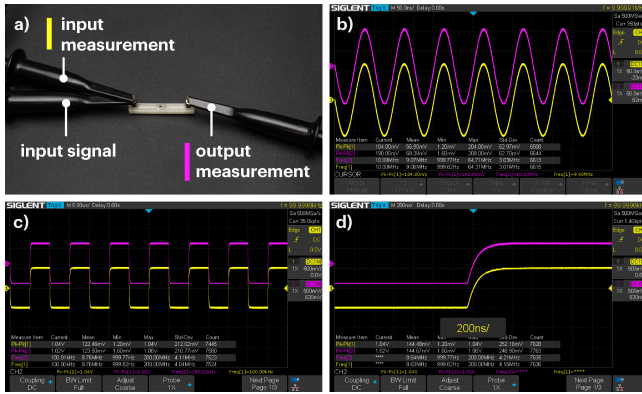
a)

input measurement

input signal

output measurement

b)

SIGLENT M 50.0ns/ Delay 0.00s

f = 9.99

Sa 500MSa/s

Curr 350pts

Edge

CH1

1X

Measure Item | Current | Mean | Min | Max | Std-Dev | Count
Pk-Pk[1] | 184.00mV | 66.50mV | 1.20mV | 204.00mV | 62.97mV | 6566
Pk-Pk[2] | 180.00mV | 66.39mV | 1.60mV | 208.00mV | 62.78mV | 6644
Freq[2] | 10.00MHz | 9.07MHz | 999.77Hz | 64.71MHz | 3.03MHz | 6613
Freq[1] | 10.00MHz | 9.90MHz | 999.82Hz | 64.21MHz | 3.01MHz | 6570

CURSOR

Pk-Pk[1]=184.00mV Pk-Pk[2]=180.00mV Freq[2]=10.00MHz Freq[1]=9.99MHz

c)

SIGLENT M 5.00us/ Delay 0.00s

f = 99.9990Hz

Sa 500MSa/s

Curr 35.0kpts

Edge

CH1

DC

0.0V

CH1

1X

500mV

5.0V

CH2

1X

500mV

620mV

Measure Item | Current | Mean | Min | Max | Std-Dev | Count
Pk-Pk[1] | 1.04V | 122.45mV | 1.20mV | 1.04V | 212.62mV | 7446
Pk-Pk[2] | 1.02V | 123.50mV | 1.60mV | 1.06V | 210.77mV | 7560
Freq[2] | 100.01kHz | 8.76kHz | 999.77Hz | 300.00MHz | 4.04MHz | 7523
Freq[1] | 100.00kHz | 8.76kHz | 999.82Hz | 300.00MHz | 4.04MHz | 7524

CH2

Pk-Pk[1]=1.04V Pk-Pk[2]=1.02V Freq[2]=100.01kHz Freq[1]=100.00kHz

Coupling DC

BW Limit Full

Adjust Coarse

Probe 1X

Next Page Page 1/3

d)

SIGLENT M 200ns/ Delay 0.00s

f = 99.9990Hz

Sa 500MSa/s

Curr 1.40kpts

Measure Item | Current | Mean | Min | Max | Std-Dev | Count
Pk-Pk[1] | 1.04V | 144.48mV | 1.20mV | 1.04V | 252.16mV | 7626
Pk-Pk[2] | 1.02V | 144.57mV | 1.60mV | 1.10V | 248.90mV | 7763
Freq[2] | **** | 9.54MHz | 999.77Hz | 300.00MHz | 4.28MHz | 7628
Freq[1] | **** | 9.63MHz | 999.82Hz | 300.00MHz | 4.16MHz | 7626

200ns/

CH2

Pk-Pk[1]=1.04V Pk-Pk[2]=1.02V Freq[2]=**** Freq[1]=****

Coupling DC

BW Limit Full

Adjust Coarse

Probe 1X

Next Page Page 1/3